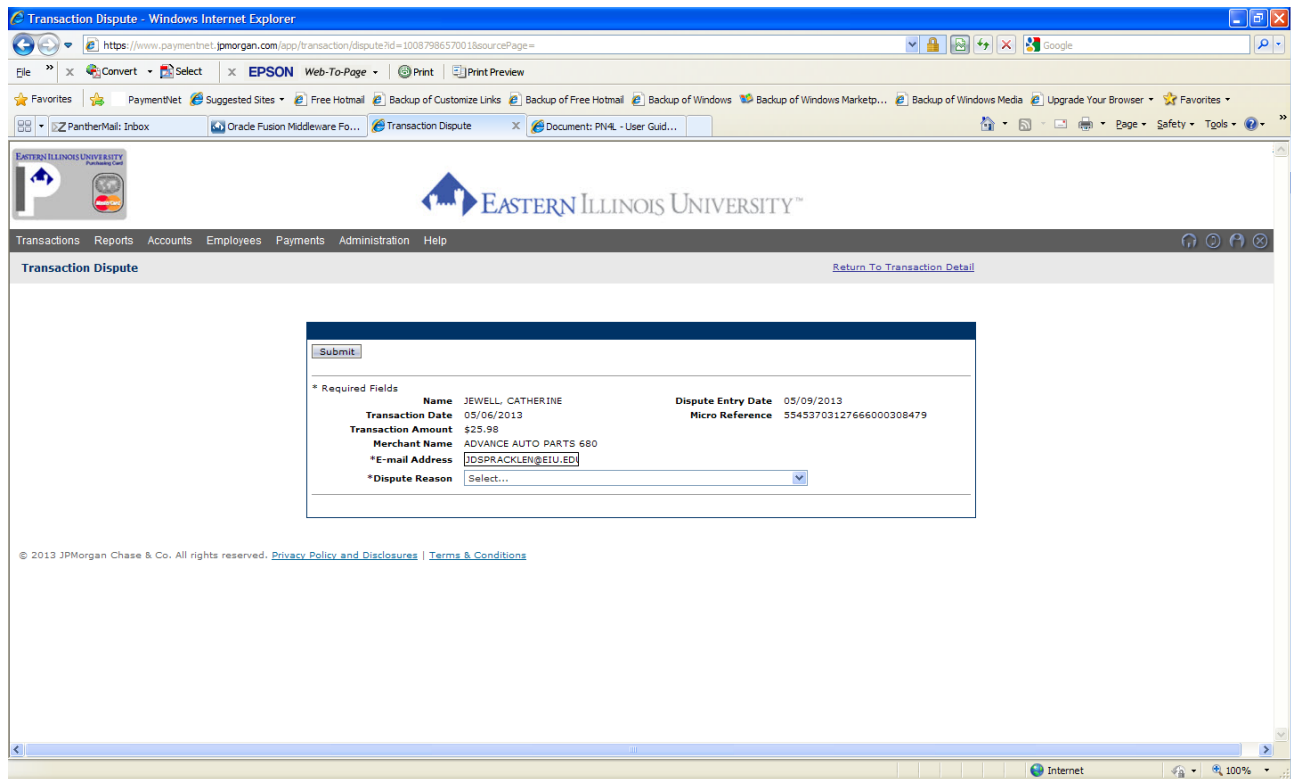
Transaction Dispute - Windows Internet Explorer

https://www.paymentnet.jpmorgan.com/app/transaction/dispute?id=1008798657001&sourcePage=

Google

File » × Convert Select × EPSON Web-To-Page Print Print Preview

Favorites PaymentNet Suggested Sites Free Hotmail Backup of Customize Links Backup of Free Hotmail Backup of Windows Backup of Windows Marketp... Backup of Windows Media Upgrade Your Browser Favorites

PantherMail: Inbox | Oracle Fusion Middleware Fo... | Transaction Dispute | Document: PN4L - User Guid...

Page Safety Tools

EASTERN ILLINOIS UNIVERSITY Purchasing Card

EASTERN ILLINOIS UNIVERSITY™

Transactions Reports Accounts Employees Payments Administration Help

Transaction Dispute

Return To Transaction Detail

Submit

* Required Fields

Name JEWELL, CATHERINE
Dispute Entry Date 05/09/2013
Transaction Date 05/06/2013
Micro Reference 55453703127666000308479
Transaction Amount $25.98
Merchant Name ADVANCE AUTO PARTS 680
*E-mail Address JDSPRACKLEN@EIU.EDU
*Dispute Reason Select...

© 2013 JPMorgan Chase & Co. All rights reserved. Privacy Policy and Disclosures | Terms & Conditions

Internet 100%